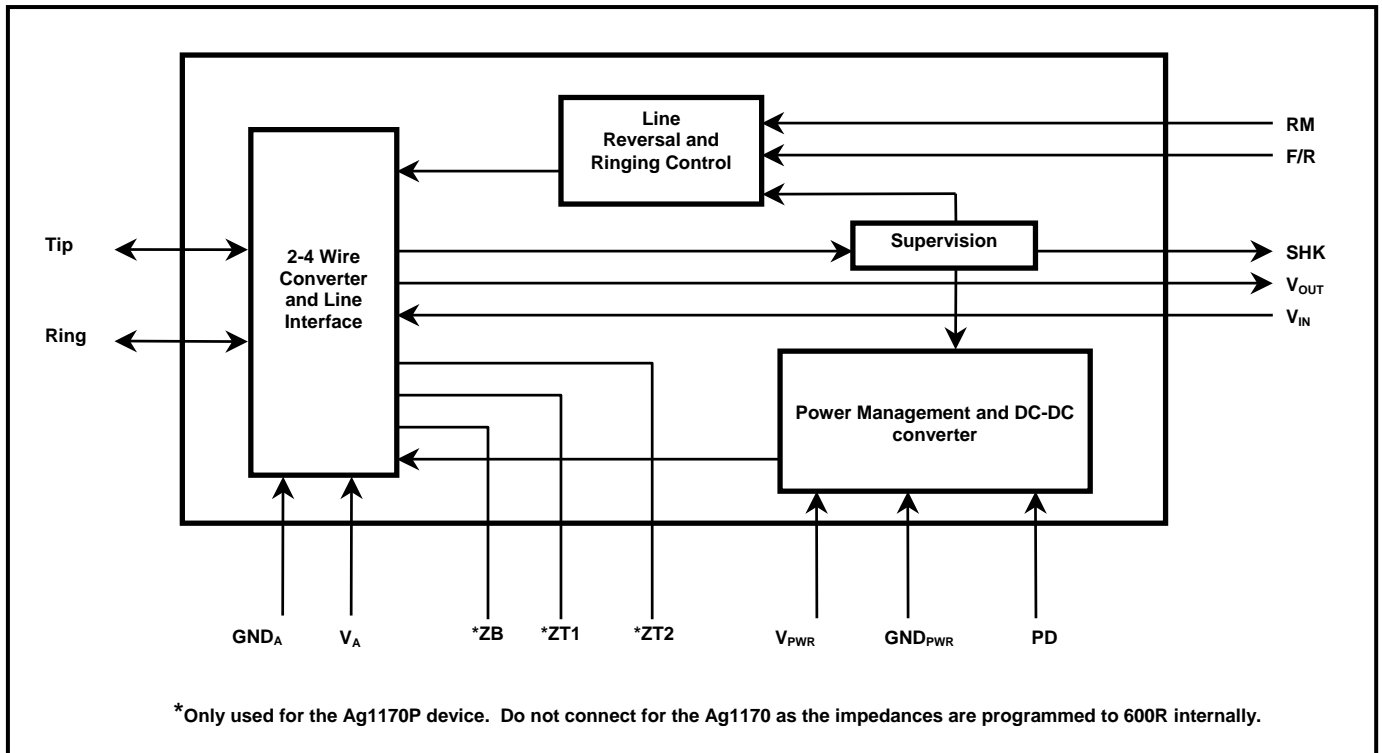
Line Reversal and Ringing Control

RM

F/R

Tip

Ring

2-4 Wire Converter and Line Interface

Supervision

SHK

$V_{OUT}$

$V_{IN}$

Power Management and DC-DC converter

$GND_A$

$V_A$

*ZB

*ZT1

*ZT2

$V_{PWR}$

$GND_{PWR}$

PD

*Only used for the Ag1170P device. Do not connect for the Ag1170 as the impedances are programmed to 600R internally.